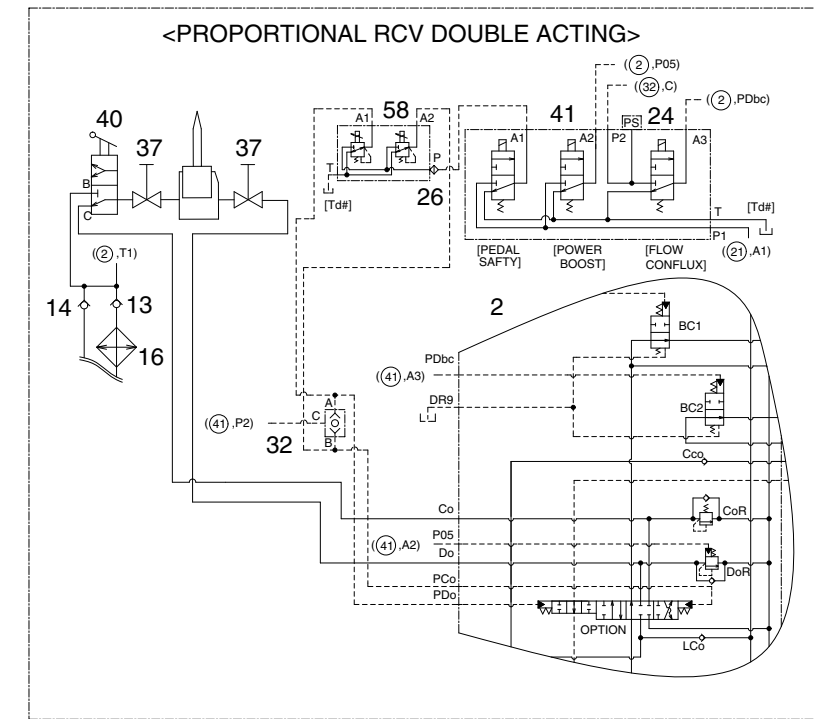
<PROPORTIONAL RCV DOUBLE ACTING>

40
37
37
B
C
58
A1
A2
T
P
[Td#]
26
41
A1
A2
P2
PS
24
A3
T
P1
[Td#]
((2),P05)
((32),C)
((2),PDbc)
((21),A1)
[PEDAL SAFTY]
[POWER BOOST]
[FLOW CONFLUX]
((2),T1)
14
13
16
2
BC1
PDbc
((41),A3)
DR9
BC2
Cco
((41),P2)
C
A
B
32
Co
CoR
P05
((41),A2)
Do
DoR
PCo
PDo
OPTION
LCo